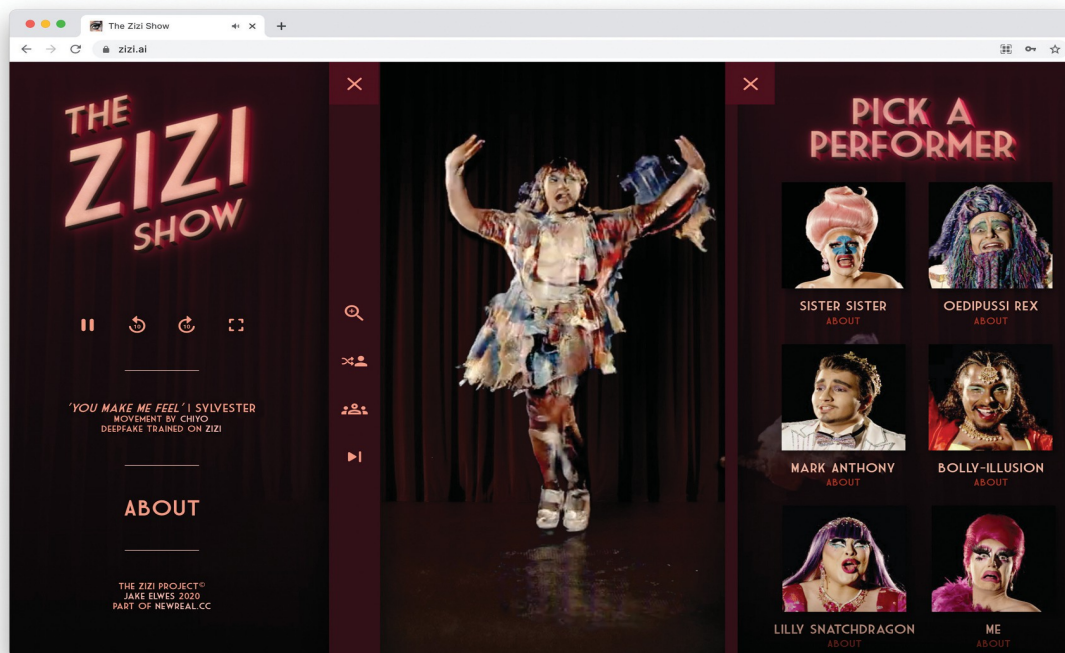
The Zizi Show

zizi.ai

THE ZIZI SHOW

'YOU MAKE ME FEEL' | SYLVESTER
MOVEMENT BY CHIYO
DEEPFAKE TRAINED ON ZIZI

ABOUT

THE ZIZI PROJECT©
JAKE ELWES 2020
PART OF NEWREAL.CC

PICK A PERFORMER

SISTER SISTER
ABOUT

OEDIPUSSI REX
ABOUT

MARK ANTHONY
ABOUT

BOLLY-ILLUSION
ABOUT

LILLY SNATCHDRAGON
ABOUT

ME
ABOUT